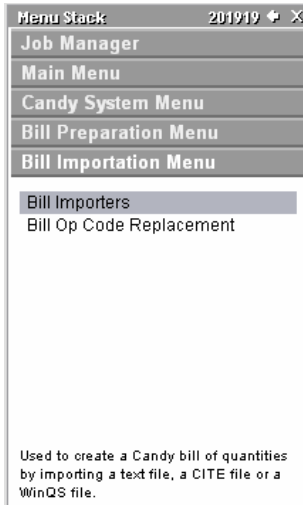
Menu Stack 201919 ← ×

Job Manager

Main Menu

Candy System Menu

Bill Preparation Menu

Bill Importation Menu

Bill Importers

Bill Op Code Replacement

Used to create a Candy bill of quantities by importing a text file, a CITE file or a WinQS file.